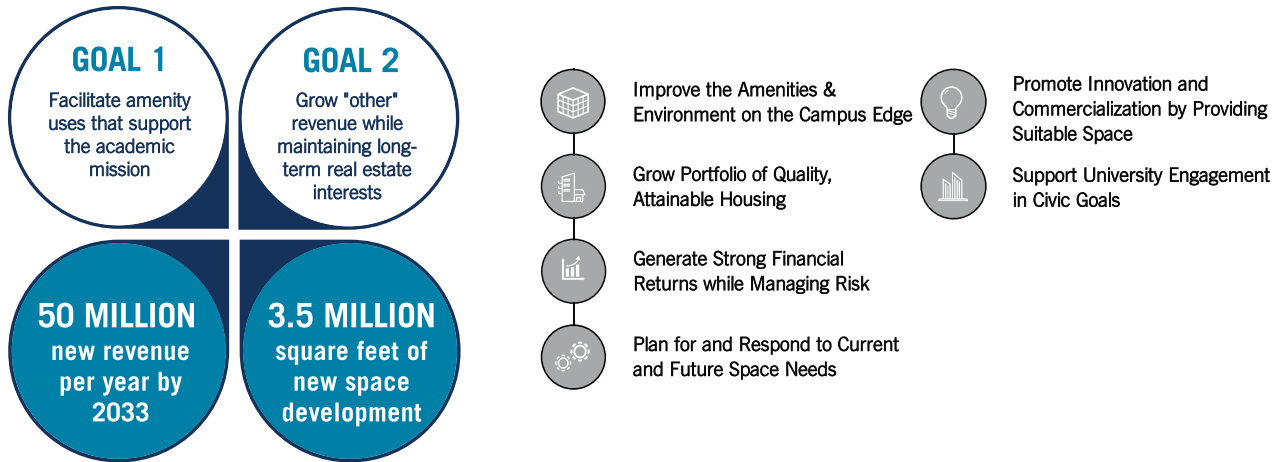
GOAL 1
Facilitate amenity uses that support the academic mission

GOAL 2
Grow "other" revenue while maintaining long-term real estate interests

50 MILLION
new revenue per year by 2033

3.5 MILLION
square feet of new space development

Improve the Amenities & Environment on the Campus Edge

Grow Portfolio of Quality, Attainable Housing

Generate Strong Financial Returns while Managing Risk

Plan for and Respond to Current and Future Space Needs

Promote Innovation and Commercialization by Providing Suitable Space

Support University Engagement in Civic Goals